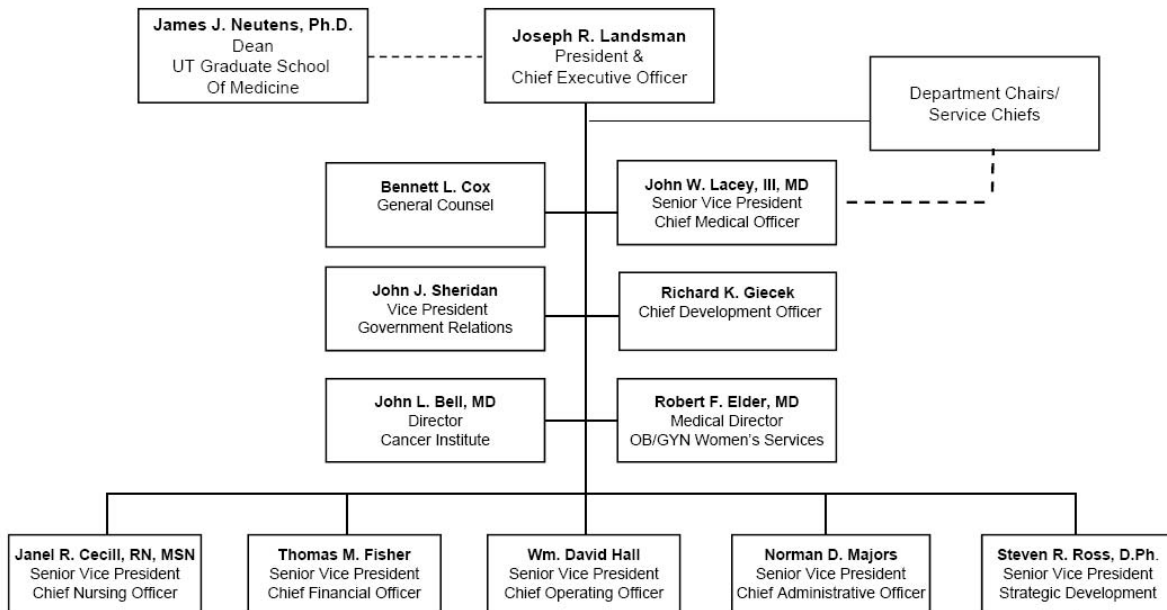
James J. Neutens, Ph.D.
Dean
UT Graduate School
Of Medicine

Joseph R. Landsman
President &
Chief Executive Officer

Department Chairs/
Service Chiefs

Bennett L. Cox
General Counsel

John W. Lacey, III, MD
Senior Vice President
Chief Medical Officer

John J. Sheridan
Vice President
Government Relations

Richard K. Giecek
Chief Development Officer

John L. Bell, MD
Director
Cancer Institute

Robert F. Elder, MD
Medical Director
OB/GYN Women's Services

Janel R. Cecill, RN, MSN
Senior Vice President
Chief Nursing Officer

Thomas M. Fisher
Senior Vice President
Chief Financial Officer

Wm. David Hall
Senior Vice President
Chief Operating Officer

Norman D. Majors
Senior Vice President
Chief Administrative Officer

Steven R. Ross, D.Ph.
Senior Vice President
Strategic Development